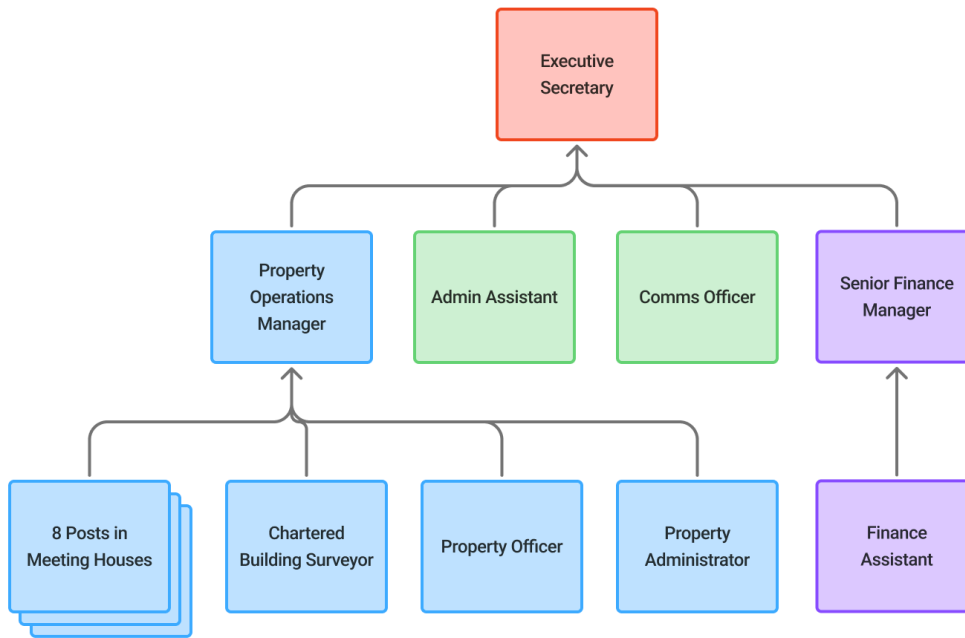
Executive Secretary

Property Operations Manager

Admin Assistant

Comms Officer

Senior Finance Manager

8 Posts in Meeting Houses

Chartered Building Surveyor

Property Officer

Property Administrator

Finance Assistant